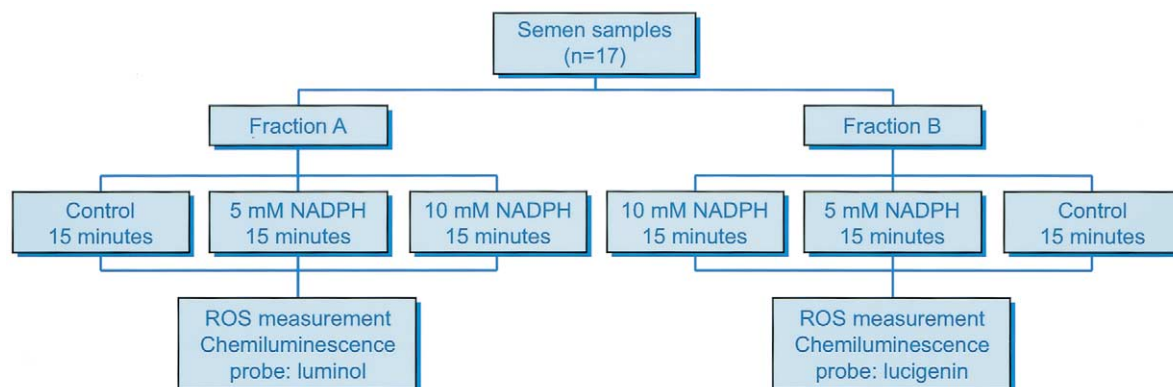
Semen samples
(n=17)

Fraction A

Fraction B

Control
15 minutes

5 mM NADPH
15 minutes

10 mM NADPH
15 minutes

10 mM NADPH
15 minutes

5 mM NADPH
15 minutes

Control
15 minutes

ROS measurement
Chemiluminescence
probe: luminol

ROS measurement
Chemiluminescence
probe: lucigenin